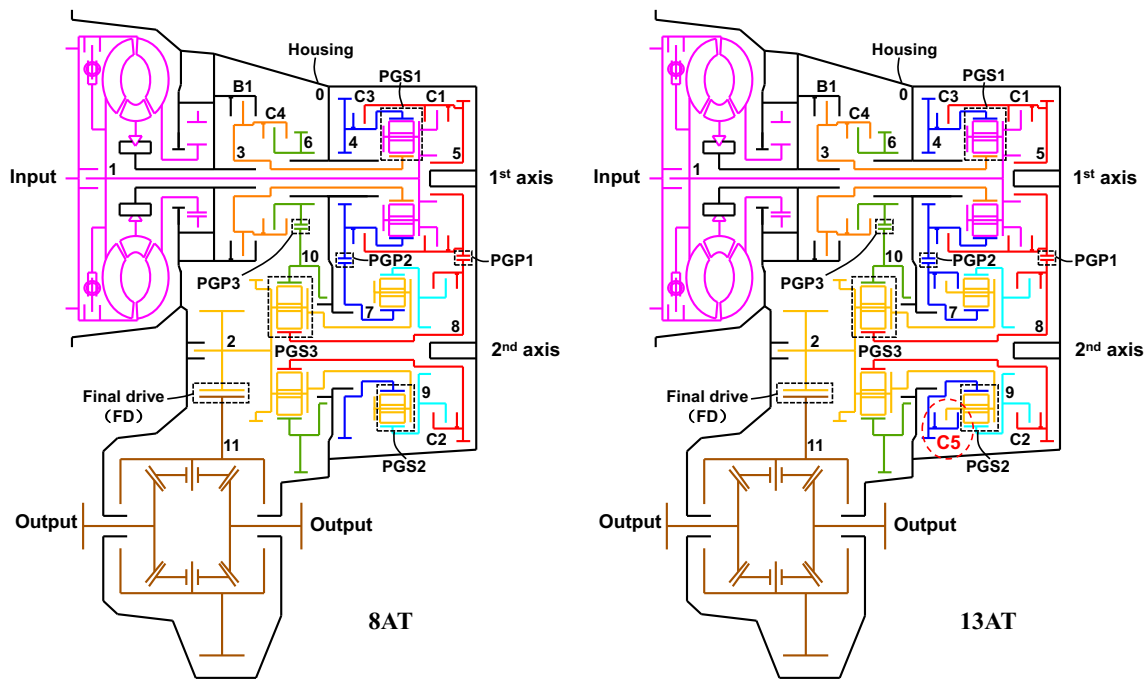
Housing
PGS1
B1
0
C3
C1
C4
4
6
3
5
Input
1
$1^{st}$ axis
10
PGP3
PGP2
PGP1
7
8
2
PGS3
$2^{nd}$ axis
Final drive
(FD)
9
C2
11
PGS2
Output
Output
8AT

Housing
PGS1
B1
0
C3
C1
C4
4
6
3
5
Input
1
$1^{st}$ axis
10
PGP3
PGP2
PGP1
7
8
2
PGS3
$2^{nd}$ axis
Final drive
(FD)
9
C5
C2
11
PGS2
Output
Output
13AT